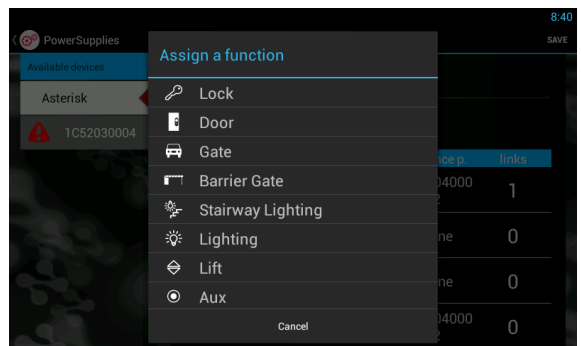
8:40

PowerSupplies

SAVE

Available devices

Asterisk

1C52030004

Assign a function

Lock

Door

Gate

Barrier Gate

Stairway Lighting

Lighting

Lift

Aux

Cancel

ce p.

links

04000

2

1

ne

0

ne

0

04000

0